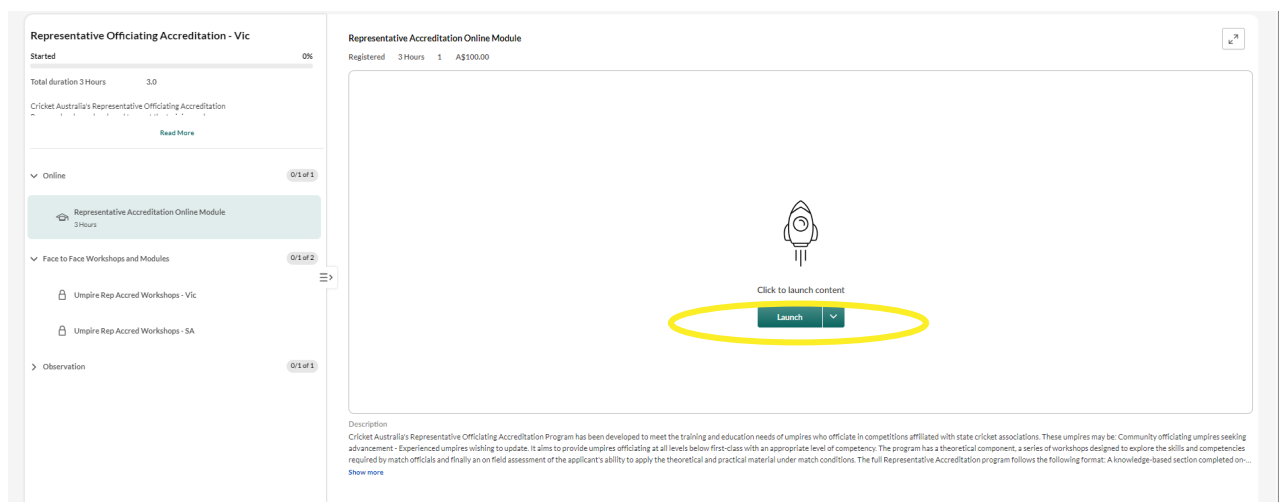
Representative Officiating Accreditation - Vic

Started 0%

Total duration 3 Hours 3.0

Cricket Australia's Representative Officiating Accreditation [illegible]

Read More

Online 0/1 of 1

Representative Accreditation Online Module
3 Hours

Face to Face Workshops and Modules 0/1 of 2

Umpire Rep Accred Workshops - Vic

Umpire Rep Accred Workshops - SA

Observation 0/1 of 1

Representative Accreditation Online Module

Registered 3 Hours 1 A$100.00

Click to launch content

Launch

Description

Cricket Australia's Representative Officiating Accreditation Program has been developed to meet the training and education needs of umpires who officiate in competitions affiliated with state cricket associations. These umpires may be: Community officiating umpires seeking advancement - Experienced umpires wishing to update. It aims to provide umpires officiating at all levels below first-class with an appropriate level of competency. The program has a theoretical component, a series of workshops designed to explore the skills and competencies required by match officials and finally an on field assessment of the applicant's ability to apply the theoretical and practical material under match conditions. The full Representative Accreditation program follows the following format: A knowledge-based section completed on-...

Show more